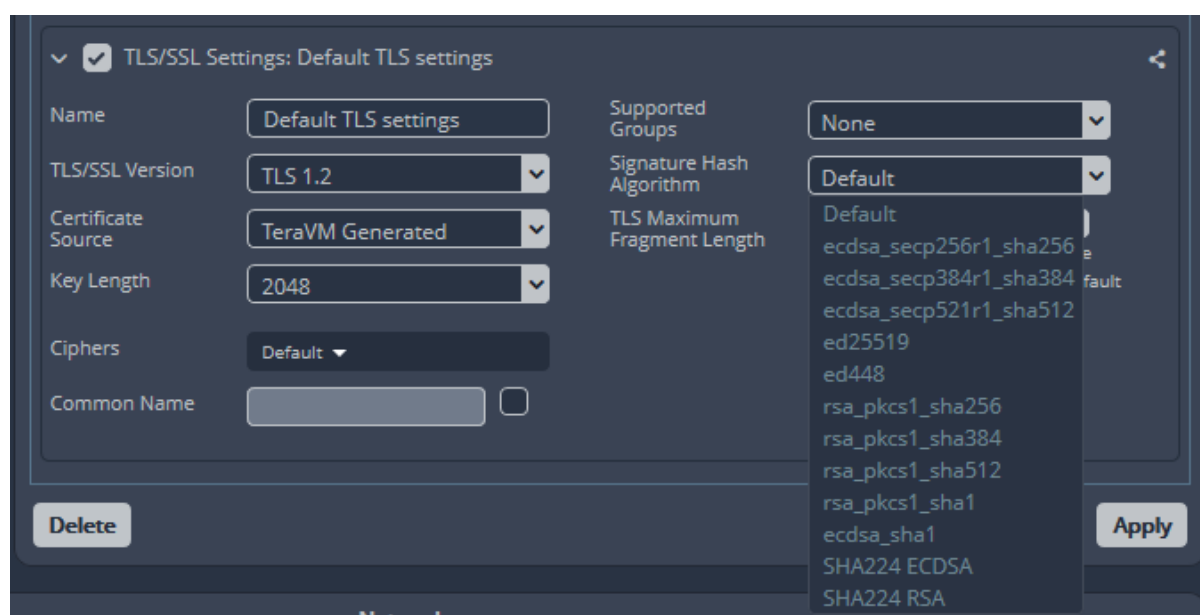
TLS/SSL Settings: Default TLS settings

Name
Default TLS settings

TLS/SSL Version
TLS 1.2

Certificate Source
TeraVM Generated

Key Length
2048

Ciphers
Default

Common Name

Supported Groups
None

Signature Hash Algorithm
Default

TLS Maximum Fragment Length

Default
ecdsa_secp256r1_sha256
ecdsa_secp384r1_sha384
ecdsa_secp521r1_sha512
ed25519
ed448
rsa_pkcs1_sha256
rsa_pkcs1_sha384
rsa_pkcs1_sha512
rsa_pkcs1_sha1
ecdsa_sha1
SHA224 ECDSA
SHA224 RSA

e
fault

Delete
Apply

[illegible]